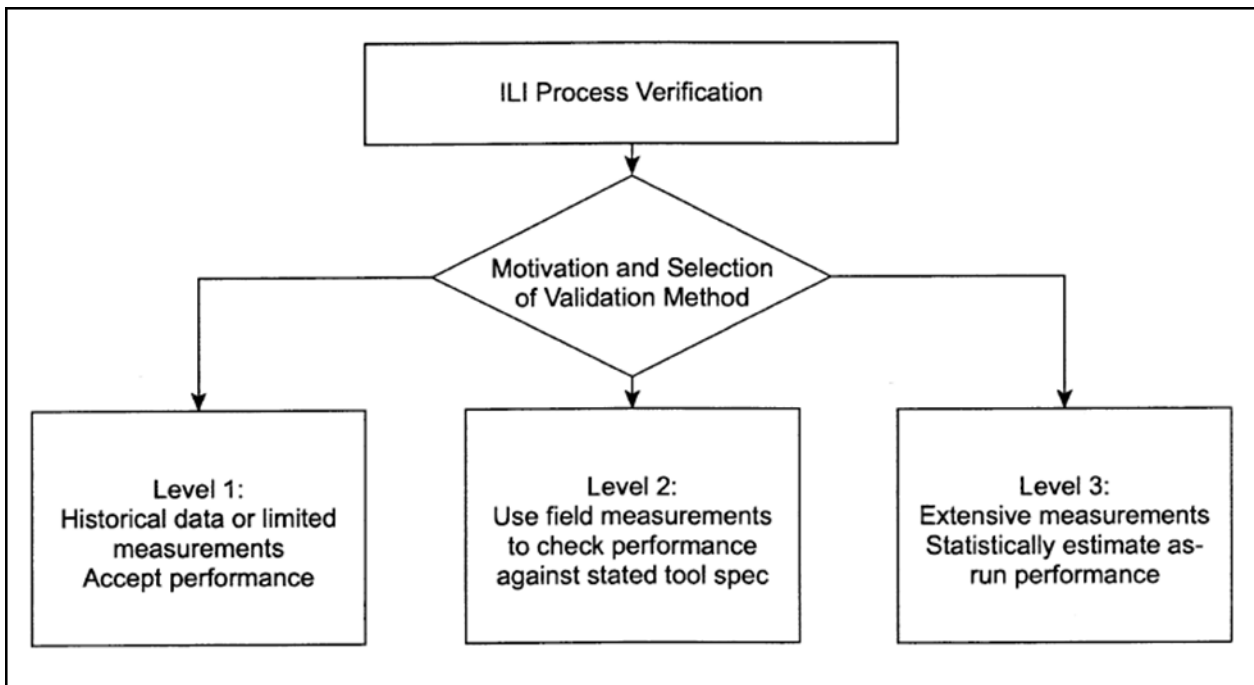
ILI Process Verification

Motivation and Selection of Validation Method

Level 1:
Historical data or limited measurements
Accept performance

Level 2:
Use field measurements to check performance against stated tool spec

Level 3:
Extensive measurements
Statistically estimate as-run performance